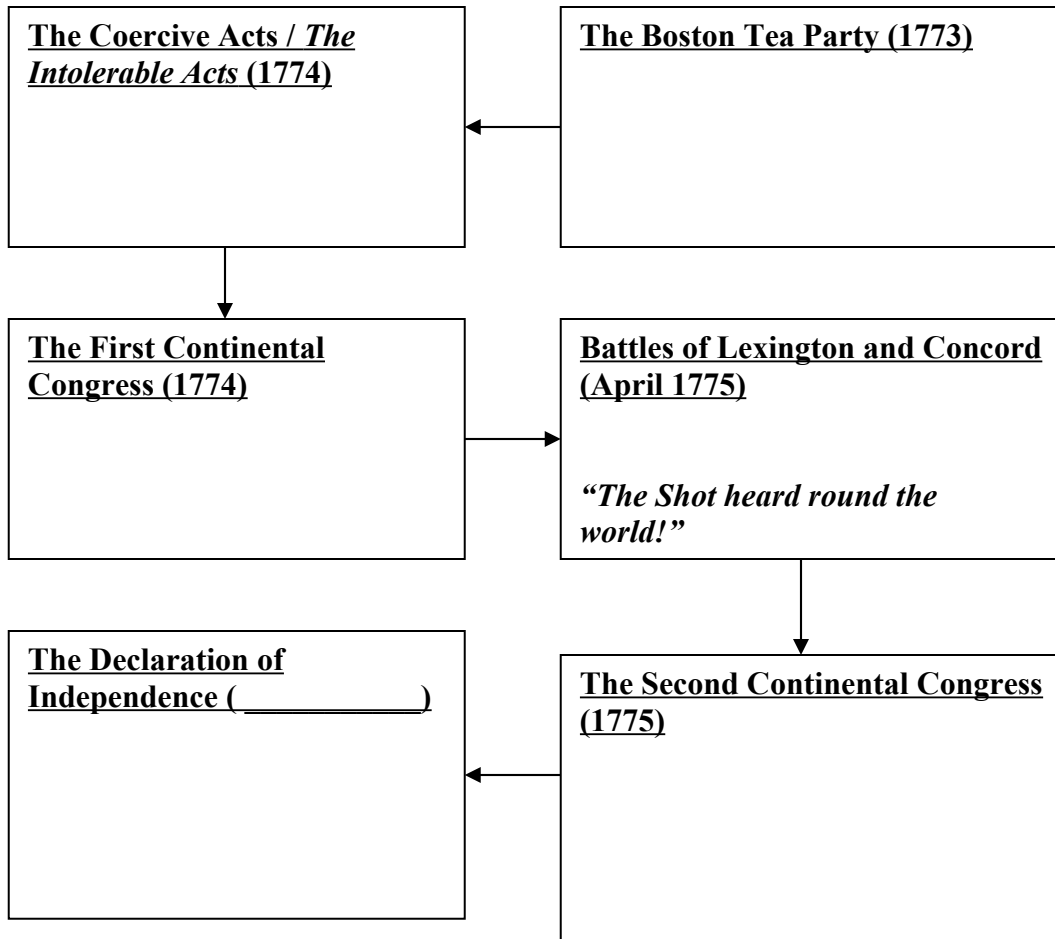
The Boston Tea Party (1773)

The Coercive Acts / The Intolerable Acts (1774)

The First Continental Congress (1774)

Battles of Lexington and Concord (April 1775)

"The Shot heard round the world!"

The Second Continental Congress (1775)

The Declaration of Independence ( ___________ )